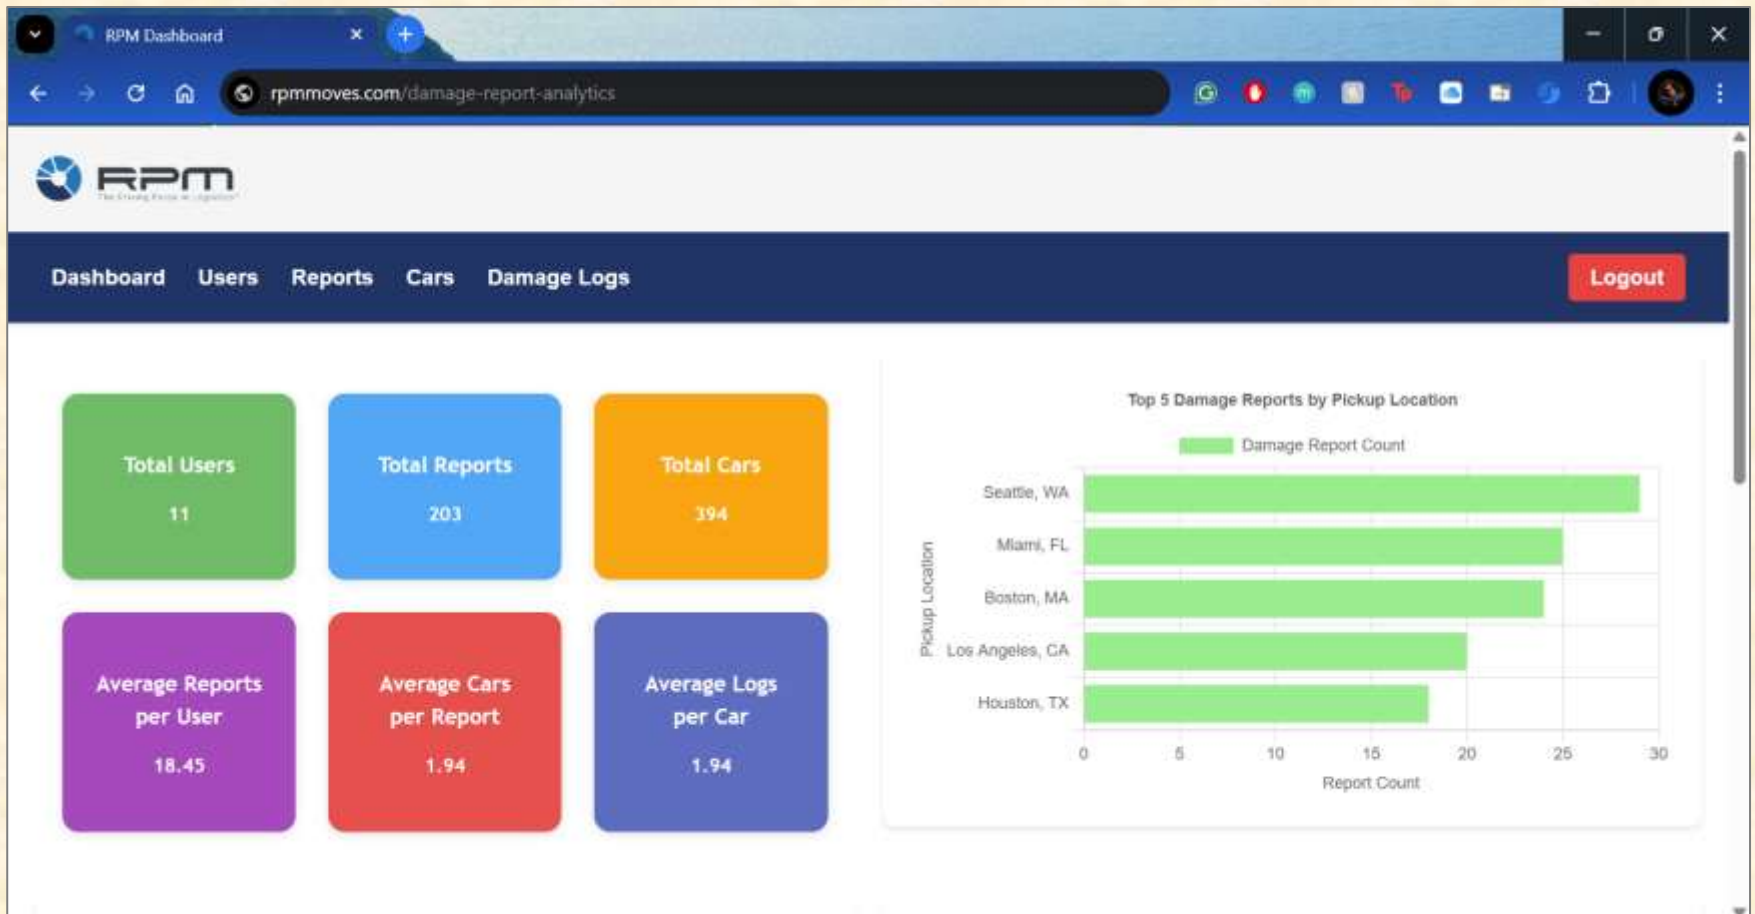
RPM Dashboard

rpmmoves.com/damage-report-analytics

RPM

Dashboard Users Reports Cars Damage Logs

Logout

Total Users
11

Total Reports
203

Total Cars
394

Average Reports per User
18.45

Average Cars per Report
1.94

Average Logs per Car
1.94

Top 5 Damage Reports by Pickup Location

Damage Report Count

Pickup Location

Seattle, WA
Miami, FL
Boston, MA
Los Angeles, CA
Houston, TX

0 5 10 15 20 25 30

Report Count